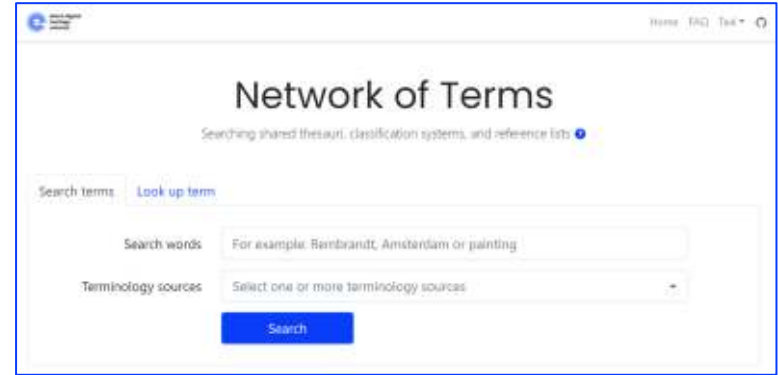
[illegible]

Home FAQ Taal

Network of Terms

Searching shared thesauri, classification systems, and reference lists

Search terms | Look up term

Search words | For example: Rembrandt, Amsterdam or painting

Terminology sources | Select one or more terminology sources

Search